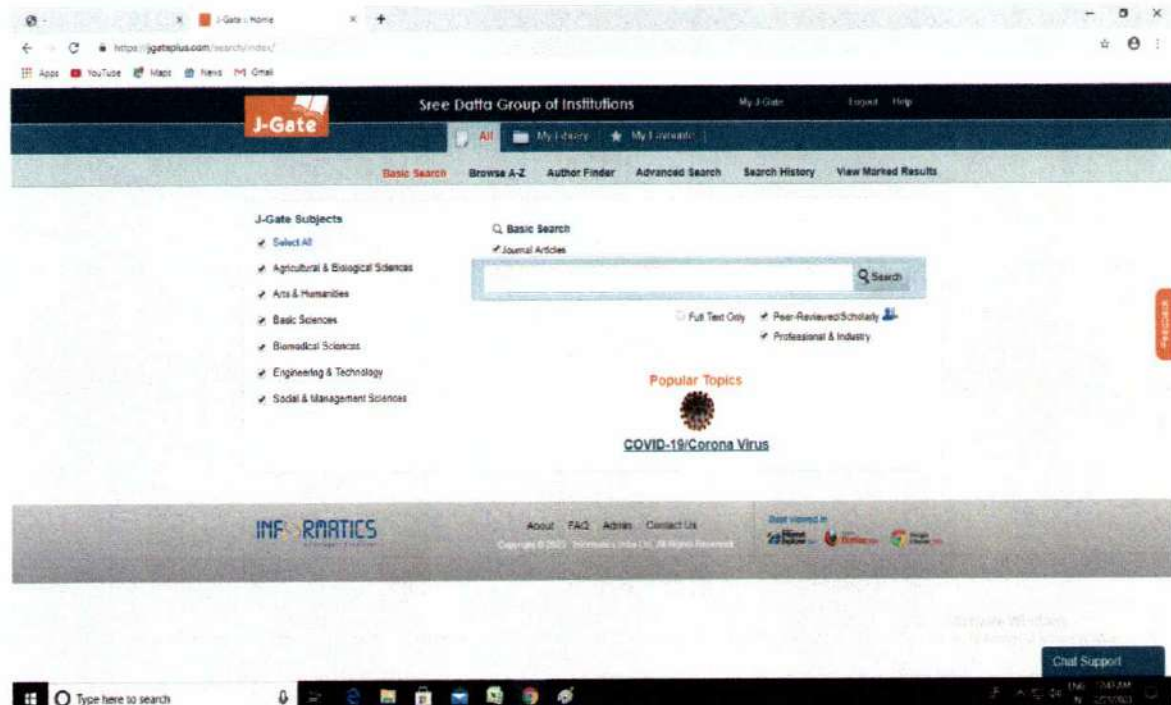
J-Gate : Home

https://jgateplus.com/search/index/

Apps YouTube Maps News Gmail

J-Gate

Sree Datta Group of Institutions

My J-Gate Logout Help

All My Library My Favourite

Basic Search Browse A-Z Author Finder Advanced Search Search History View Marked Results

J-Gate Subjects

Select All

Agricultural & Biological Sciences

Arts & Humanities

Basic Sciences

Biomedical Sciences

Engineering & Technology

Social & Management Sciences

Basic Search

Journal Articles

Search

Full Text Only Peer-Reviewed/Scholarly Professional & Industry

Popular Topics

COVID-19/Corona Virus

Feedback

INFORMATICS

About FAQ Admin Contact Us

Copyright © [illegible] Informatics India Ltd. All Rights Reserved

Best viewed in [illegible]

Chat Support

Type here to search